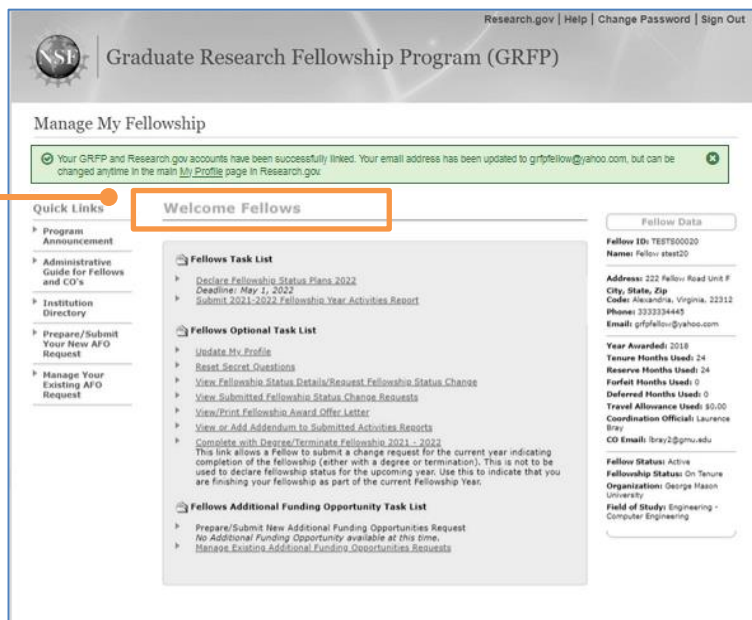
Research.gov | Help | Change Password | Sign Out

NSF

Graduate Research Fellowship Program (GRFP)

Manage My Fellowship

Your GRFP and Research.gov accounts have been successfully linked. Your email address has been updated to grfpfellow@yahoo.com, but can be changed anytime in the main My Profile page in Research.gov.

Quick Links

Program Announcement

Administrative Guide for Fellows and CO's

Institution Directory

Prepare/Submit Your New AFO Request

Manage Your Existing AFO Request

Welcome Fellows

Fellows Task List

Declare Fellowship Status Plans 2022
Deadline: May 1, 2022

Submit 2021-2022 Fellowship Year Activities Report

Fellows Optional Task List

Update My Profile

Reset Secret Questions

View Fellowship Status Details/Request Fellowship Status Change

View Submitted Fellowship Status Change Requests

View/Print Fellowship Award Offer Letter

View or Add Addendum to Submitted Activities Reports

Complete with Degree/Terminate Fellowship 2021 - 2022
This link allows a Fellow to submit a change request for the current year indicating completion of the fellowship (either with a degree or termination). This is not to be used to declare fellowship status for the upcoming year. Use this to indicate that you are finishing your fellowship as part of the current Fellowship Year.

Fellows Additional Funding Opportunity Task List

Prepare/Submit New Additional Funding Opportunities Request
No Additional Funding Opportunity available at this time.

Manage Existing Additional Funding Opportunities Requests

Fellow Data

Fellow ID: TEST00020
Name: Fellow ztest20

Address: 222 Fellow Road Unit F
City, State, Zip Code: Alexandria, Virginia, 22312
Phone: 3333334445
Email: grfpfellow@yahoo.com

Year Awarded: 2018
Tenure Months Used: 24
Reserve Months Used: 24
Forfeit Months Used: 0
Deferred Months Used: 0
Travel Allowance Used: $0.00
Coordination Official: Laurence Bray
CO Email: lbray2@gmu.edu

Fellow Status: Active
Fellowship Status: On Tenure
Organization: George Mason University
Field of Study: Engineering - Computer Engineering